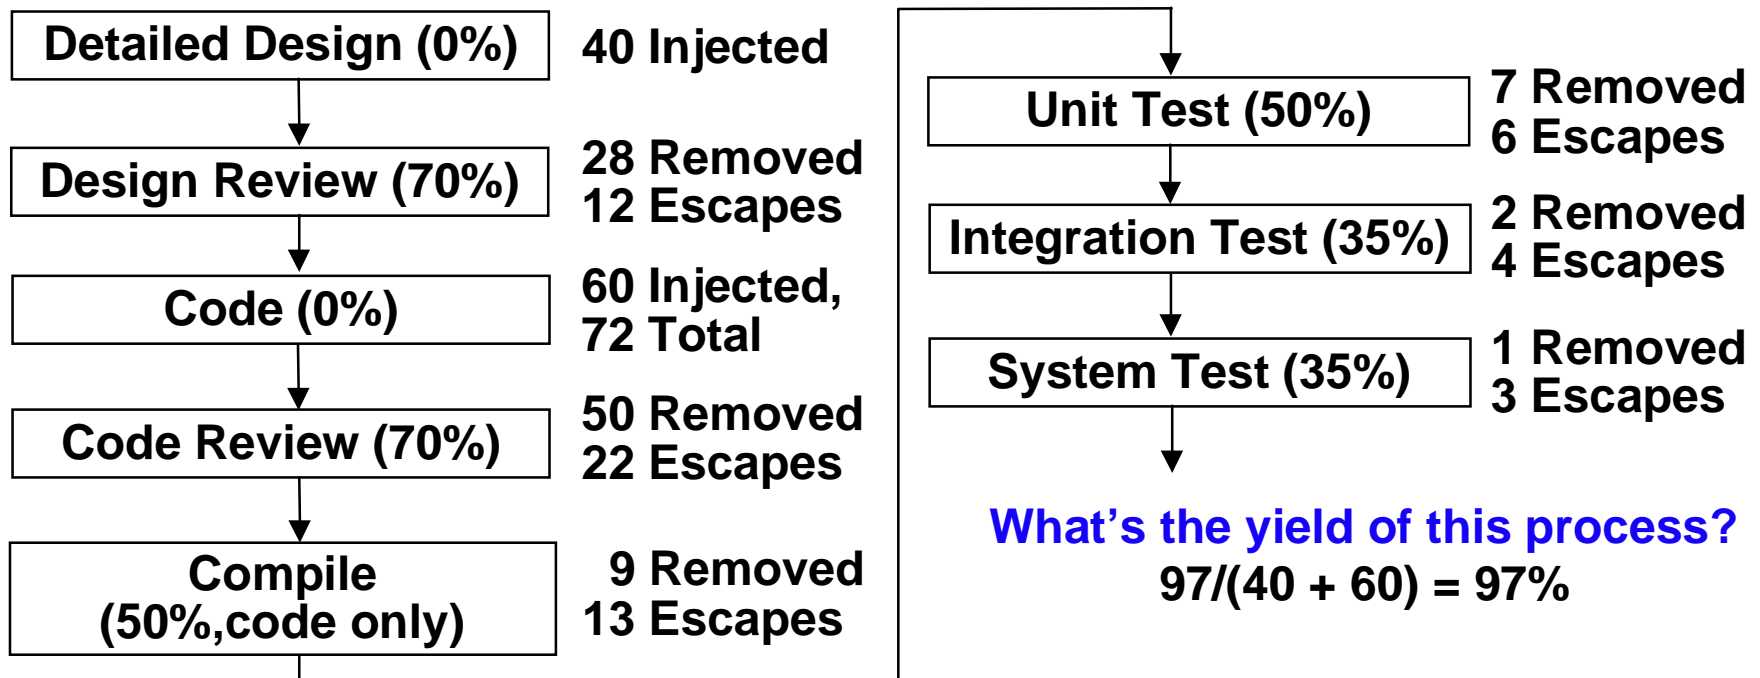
Detailed Design (0%)

40 Injected

Design Review (70%)

28 Removed
12 Escapes

Code (0%)

60 Injected,
72 Total

Code Review (70%)

50 Removed
22 Escapes

Compile
(50%,code only)

9 Removed
13 Escapes

Unit Test (50%)

7 Removed
6 Escapes

Integration Test (35%)

2 Removed
4 Escapes

System Test (35%)

1 Removed
3 Escapes

What’s the yield of this process?
97/(40 + 60) = 97%